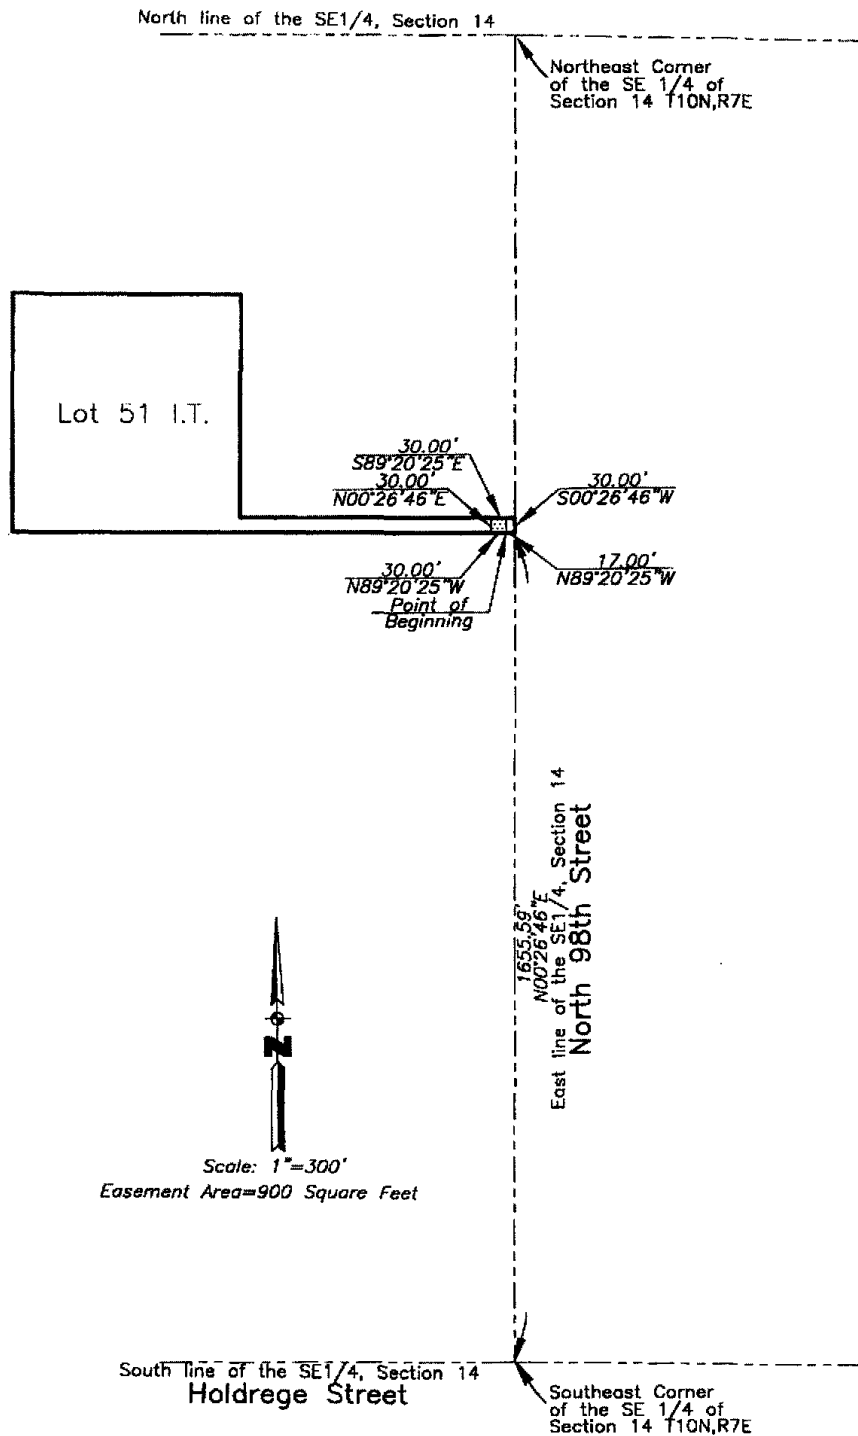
North line of the SE1/4, Section 14

Northeast Corner of the SE 1/4 of Section 14 T10N,R7E

Lot 51 I.T.

30.00'
S89°20'25"E

30.00'
N00°26'46"E

30.00'
S00°26'46"W

30.00'
N89°20'25"W

17.00'
N89°20'25"W

Point of Beginning

1655.59'
N00°26'46"E
East line of the SE1/4, Section 14
North 98th Street

N

Scale: 1"=300'
Easement Area=900 Square Feet

South line of the SE1/4, Section 14
Holdrege Street

Southeast Corner of the SE 1/4 of Section 14 T10N,R7E